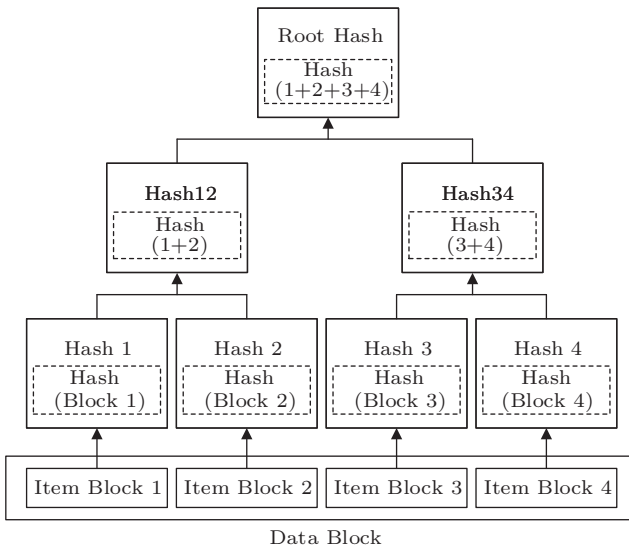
Root Hash

Hash (1+2+3+4)

Hash12

Hash (1+2)

Hash34

Hash (3+4)

Hash 1

Hash (Block 1)

Hash 2

Hash (Block 2)

Hash 3

Hash (Block 3)

Hash 4

Hash (Block 4)

Item Block 1

Item Block 2

Item Block 3

Item Block 4

Data Block